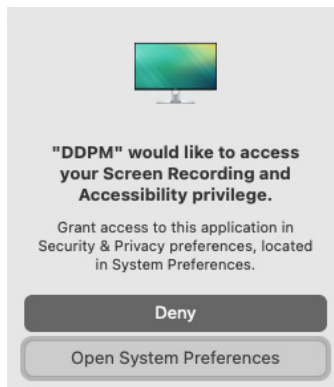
"DDPM" would like to access your Screen Recording and Accessibility privilege.

Grant access to this application in Security & Privacy preferences, located in System Preferences.

Deny

Open System Preferences